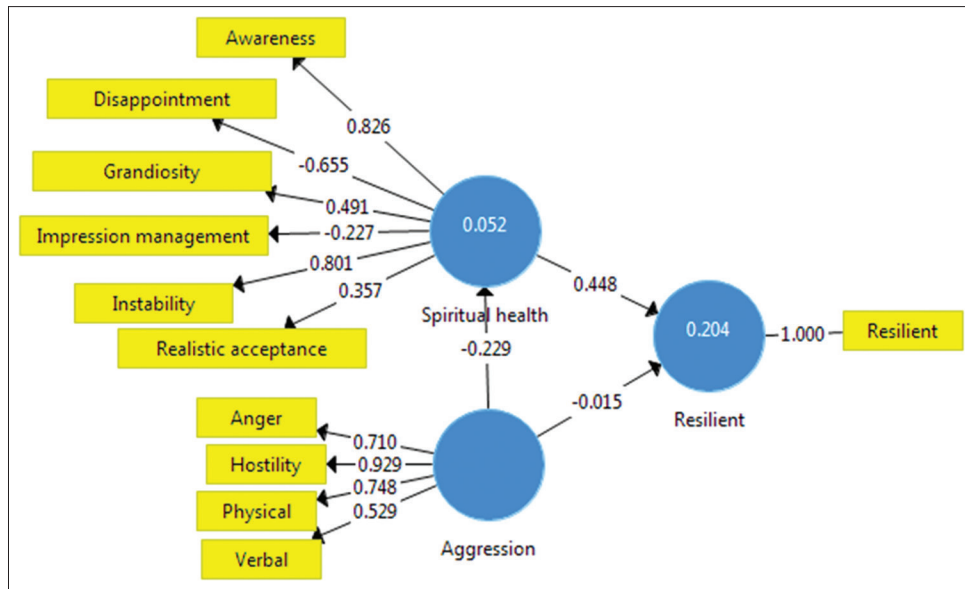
Awareness
Disappointment
Grandiosity
Impression management
Instability
Realistic acceptance
0.826
-0.655
0.491
-0.227
0.801
0.357
0.052
Spiritual health
0.448
0.204
Resilient
1.000
Resilient
-0.229
-0.015
Anger
Hostility
Physical
Verbal
0.710
0.929
0.748
0.529
Aggression